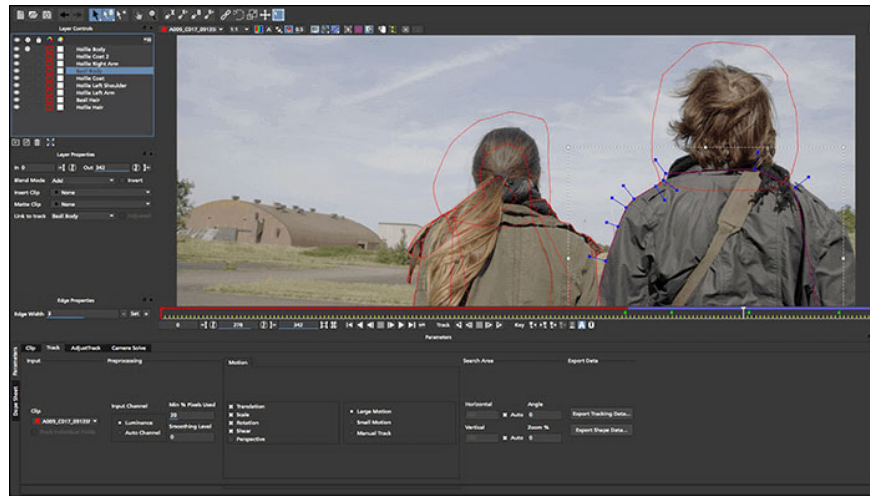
A009_C017_09123I
1:1
0.5
Layer Controls
Hollie Body
Hollie Coat 2
Hollie Right Arm
Basil Body
Hollie Coat
Hollie Left Shoulder
Hollie Left Arm
Basil Hair
Hollie Hair
Layer Properties
In 0
Out 242
Blend Mode Add
Invert
Insert Clip None
Matte Clip None
Link to track Basil Body
Edge Properties
Edge Width 3
Set
0
219
242
Track
Key
Parameters
Clip
Track
AdjustTrack
Camera Solve
Parameters
Dope Sheet
Input
Preprocessing
Motion
Search Area
Export Data
Clip
A009_C017_09123I
Input Channel
Luminance
Auto Channel
Min % Pixels Used
20
Smoothing Level
0
Translation
Scale
Rotation
Shear
Perspective
Large Motion
Small Motion
Manual Track
Horizontal
Auto
Vertical
Auto
Angle
0
Zoom %
0
Export Tracking Data...
Export Shape Data...